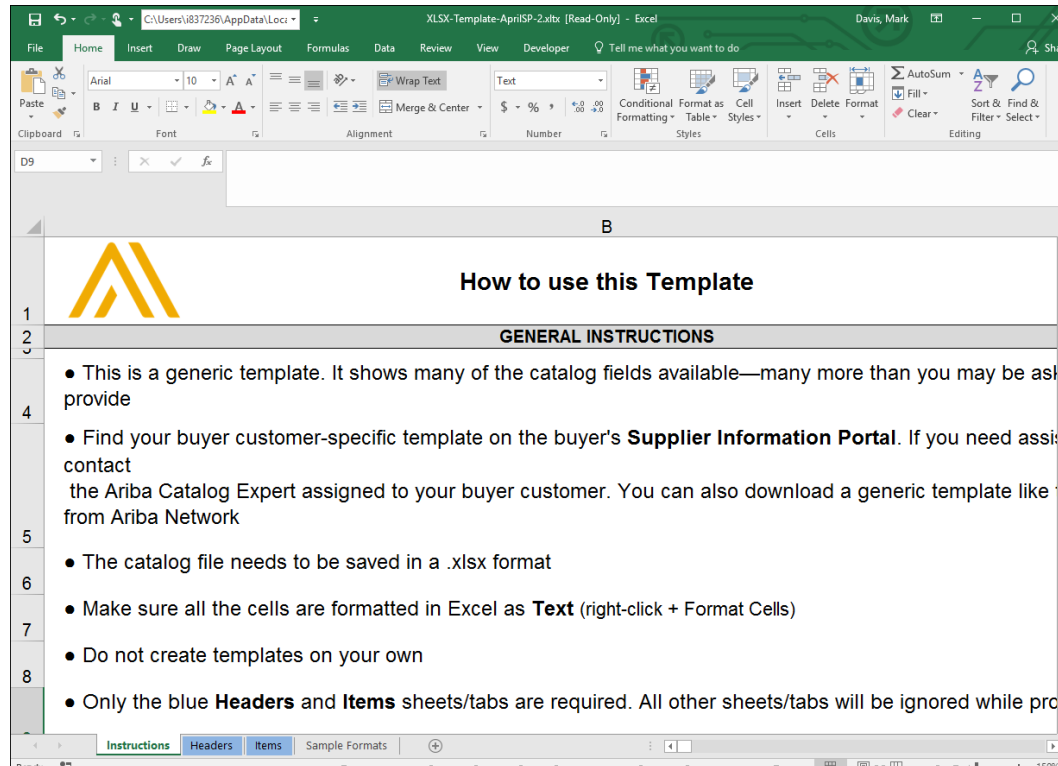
C:\Users\i837236\AppData\Loca

XLSX-Template-AprilSP-2.xltx [Read-Only] - Excel

Davis, Mark

File Home Insert Draw Page Layout Formulas Data Review View Developer Tell me what you want to do Sha

Paste

Clipboard

Arial 10 A A

B I U

Font

Wrap Text

Merge & Center

Alignment

Text

$ % ,

Number

Conditional Formatting

Format as Table

Cell Styles

Styles

Insert Delete Format

Cells

AutoSum

Fill

Clear

Sort & Filter

Find & Select

Editing

D9

fx

B

1 How to use this Template

2 GENERAL INSTRUCTIONS

4 ● This is a generic template. It shows many of the catalog fields available—many more than you may be ask provide

5 ● Find your buyer customer-specific template on the buyer's **Supplier Information Portal**. If you need assis contact
the Ariba Catalog Expert assigned to your buyer customer. You can also download a generic template like from Ariba Network

6 ● The catalog file needs to be saved in a .xlsx format

7 ● Make sure all the cells are formatted in Excel as **Text** (right-click + Format Cells)

8 ● Do not create templates on your own

● Only the blue **Headers** and **Items** sheets/tabs are required. All other sheets/tabs will be ignored while pro

Instructions Headers Items Sample Formats